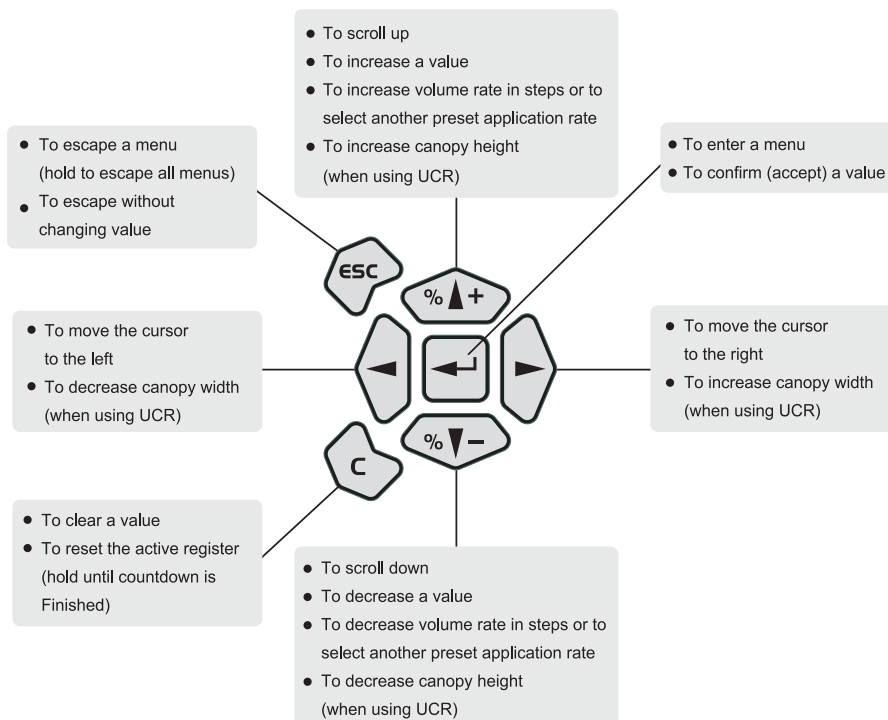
- To scroll up
- To increase a value
- To increase volume rate in steps or to select another preset application rate
- To increase canopy height (when using UCR)

- To escape a menu (hold to escape all menus)
- To escape without changing value

- To enter a menu
- To confirm (accept) a value

ESC

% ▲ +

- To move the cursor to the left
- To decrease canopy width (when using UCR)

- To move the cursor to the right
- To increase canopy width (when using UCR)

% ▼ −

C

- To clear a value
- To reset the active register (hold until countdown is Finished)

- To scroll down
- To decrease a value
- To decrease volume rate in steps or to select another preset application rate
- To decrease canopy height (when using UCR)